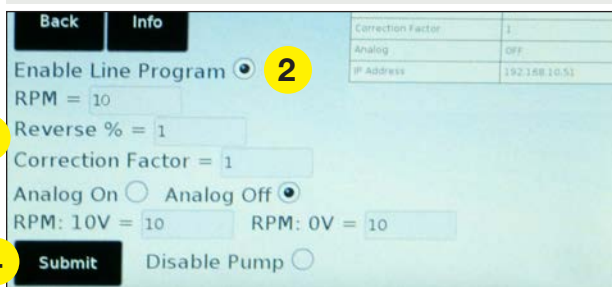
Back Info

| Correction Factor | 1 |
|---|---|
| Analog | OFF |
| IP Address | 192.168.10.51 |

Enable Line Program

2

RPM = 10

Reverse % = 1

Correction Factor = 1

Analog On Analog Off

RPM: 10V = 10 RPM: 0V = 10

Submit Disable Pump